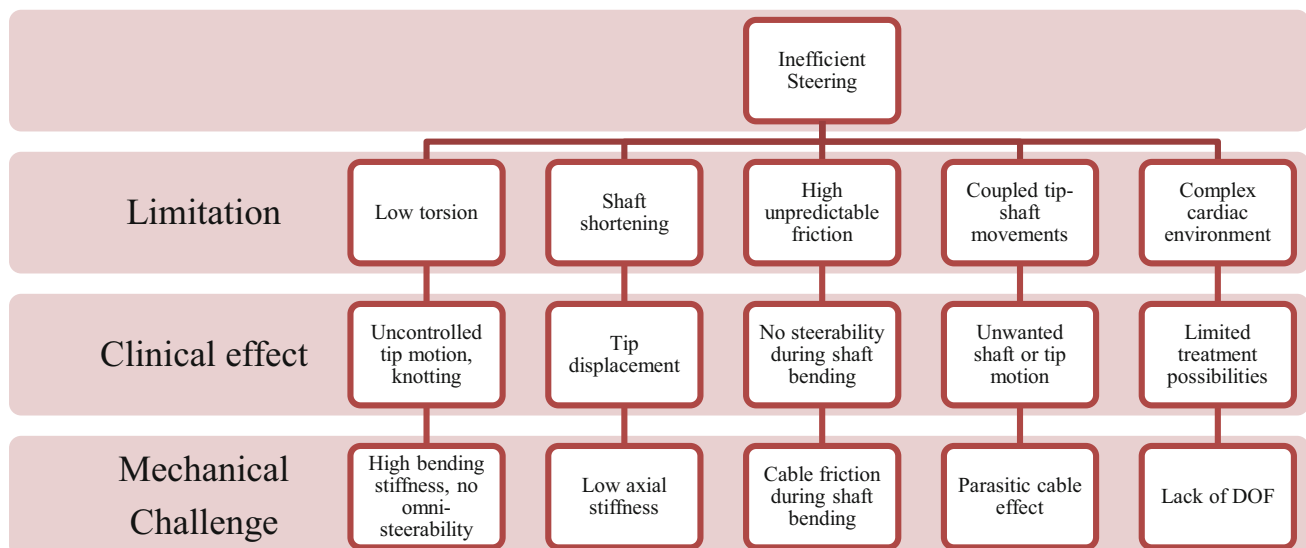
Inefficient Steering

Limitation

Low torsion

Shaft shortening

High unpredictable friction

Coupled tip-shaft movements

Complex cardiac environment

Clinical effect

Uncontrolled tip motion, knotting

Tip displacement

No steerability during shaft bending

Unwanted shaft or tip motion

Limited treatment possibilities

Mechanical Challenge

High bending stiffness, no omni-steerability

Low axial stiffness

Cable friction during shaft bending

Parasitic cable effect

Lack of DOF